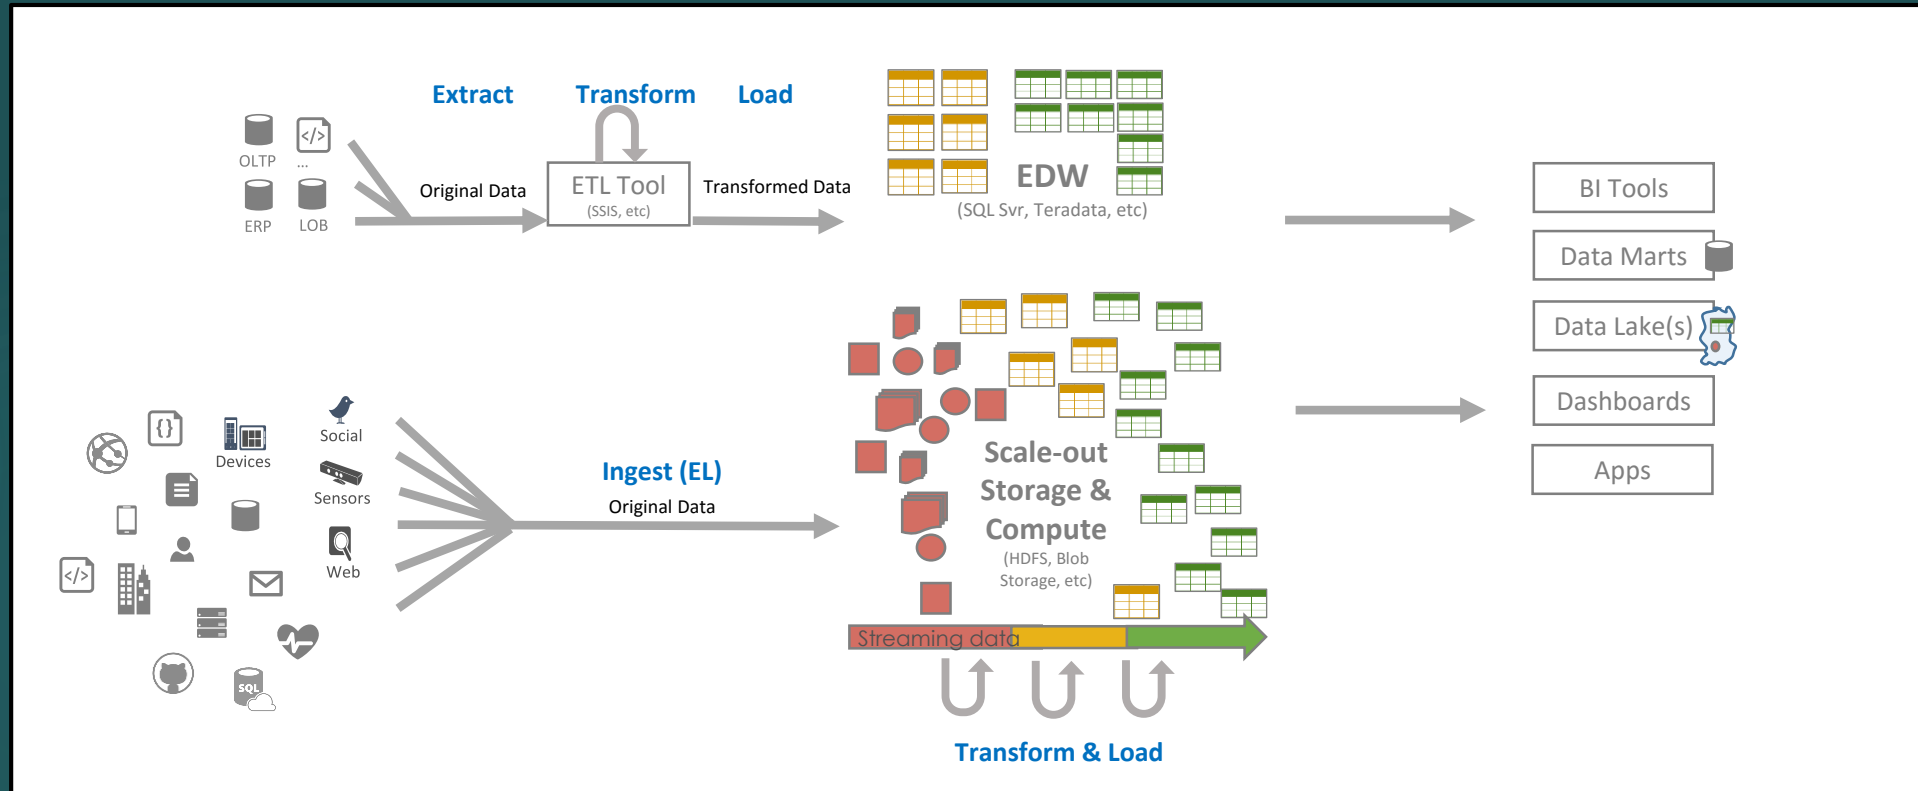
Extract

Transform

Load

OLTP

...

ERP

LOB

Original Data

ETL Tool

(SSIS, etc)

Transformed Data

EDW

(SQL Svr, Teradata, etc)

BI Tools

Data Marts

Data Lake(s)

Dashboards

Apps

Social

Devices

Sensors

Web

SQL

Ingest (EL)

Original Data

Scale-out Storage & Compute

(HDFS, Blob Storage, etc)

Streaming data

Transform & Load